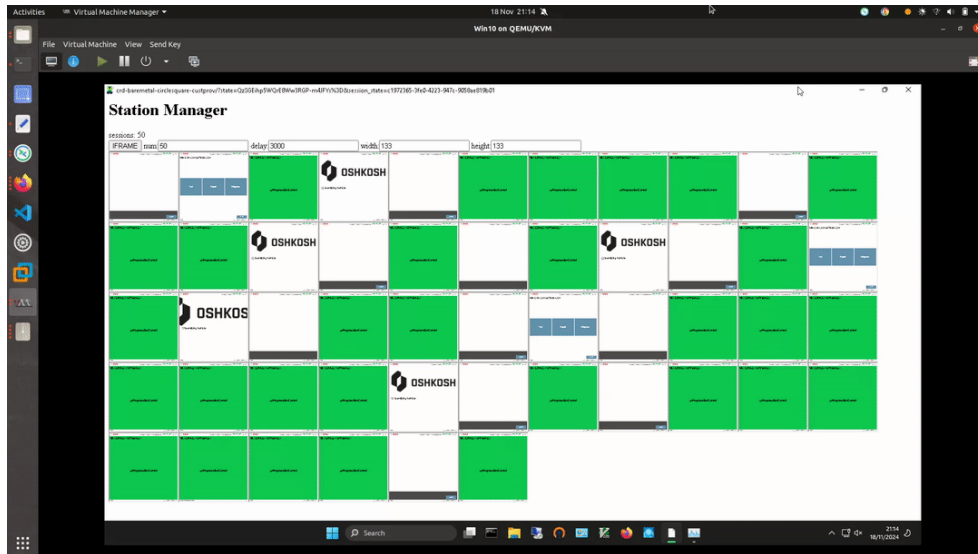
Activities Virtual Machine Manager 18 Nov 21:14

Win10 on QEMU/KVM

File Virtual Machine View Send Key

crd-baremetal-circlesquare-custprov/?state=Qz5GEihp5WQrEBWw3RGP-m4JFYr%3D&session_state=c1972365-3fe0-4223-947c-9058ae019b01

Station Manager

sessions: 50

IFRAME num 50 delay 3000 width 133 height 133

OSHKOSH

OSHKOSH

OSHKOSH

OSHKOS

OSHKOSH

Search

21:14
18/11/2024